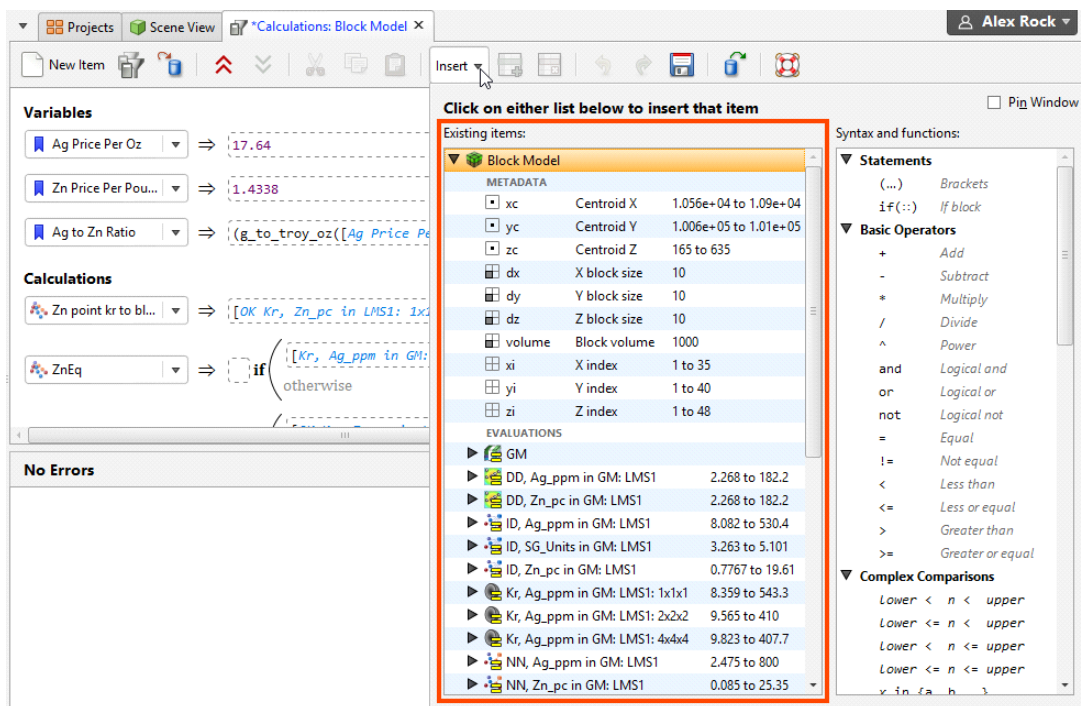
Projects | Scene View | *Calculations: Block Model ×

Alex Rock

New Item

Insert

Variables

Ag Price Per Oz ⇒ 17.64

Zn Price Per Pou... ⇒ 1.4338

Ag to Zn Ratio ⇒ (g_to_troy_oz([Ag Price Pe

Calculations

Zn point kr to bl... ⇒ [OK Kr, Zn_pc in LMS1: 1x1

ZnEq ⇒ if [Kr, Ag_ppm in GM: otherwise

No Errors

Click on either list below to insert that item

Pin Window

Existing items:

Block Model

METADATA

| | | |
|---|---|---|
| xc | Centroid X | 1.056e+04 to 1.09e+04 |
| yc | Centroid Y | 1.006e+05 to 1.01e+05 |
| zc | Centroid Z | 165 to 635 |
| dx | X block size | 10 |
| dy | Y block size | 10 |
| dz | Z block size | 10 |
| volume | Block volume | 1000 |
| xi | X index | 1 to 35 |
| yi | Y index | 1 to 40 |
| zi | Z index | 1 to 48 |

EVALUATIONS

| | |
|---|---|
| GM | |
| DD, Ag_ppm in GM: LMS1 | 2.268 to 182.2 |
| DD, Zn_pc in GM: LMS1 | 2.268 to 182.2 |
| ID, Ag_ppm in GM: LMS1 | 8.082 to 530.4 |
| ID, SG_Units in GM: LMS1 | 3.263 to 5.101 |
| ID, Zn_pc in GM: LMS1 | 0.7767 to 19.61 |
| Kr, Ag_ppm in GM: LMS1: 1x1x1 | 8.359 to 543.3 |
| Kr, Ag_ppm in GM: LMS1: 2x2x2 | 9.565 to 410 |
| Kr, Ag_ppm in GM: LMS1: 4x4x4 | 9.823 to 407.7 |
| NN, Ag_ppm in GM: LMS1 | 2.475 to 800 |
| NN, Zn_pc in GM: LMS1 | 0.085 to 25.35 |

Syntax and functions:

Statements
(...) Brackets
if(::) If block

Basic Operators
+ Add
- Subtract
* Multiply
/ Divide
^ Power
and Logical and
or Logical or
not Logical not
= Equal
!= Not equal
< Less than
<= Less or equal
> Greater than
>= Greater or equal

Complex Comparisons
lower < n < upper
lower <= n < upper
lower < n <= upper
lower <= n <= upper
x in {a, b, ...}